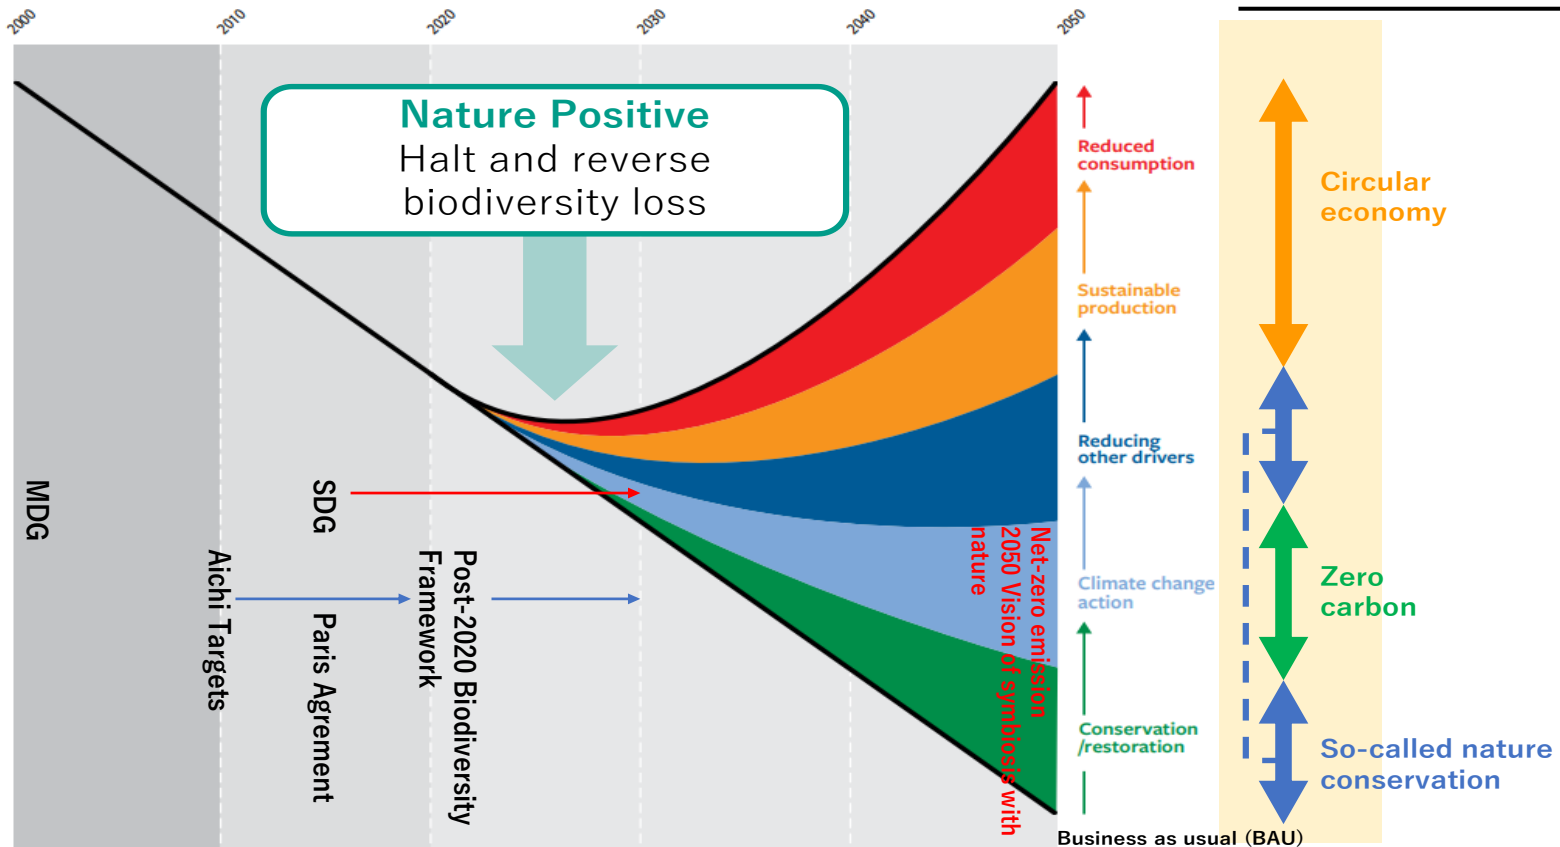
2000
2010
2020
2030
2040
2050

Nature Positive
Halt and reverse biodiversity loss

MDG
Aichi Targets
SDG
Paris Agrement
Post-2020 Biodiversity Framework

Net-zero emission
2050 Vision of symbiosis with nature

Reduced consumption
Sustainable production
Reducing other drivers
Climate change action
Conservation /restoration
Business as usual (BAU)

Circular economy
Zero carbon
So-called nature conservation